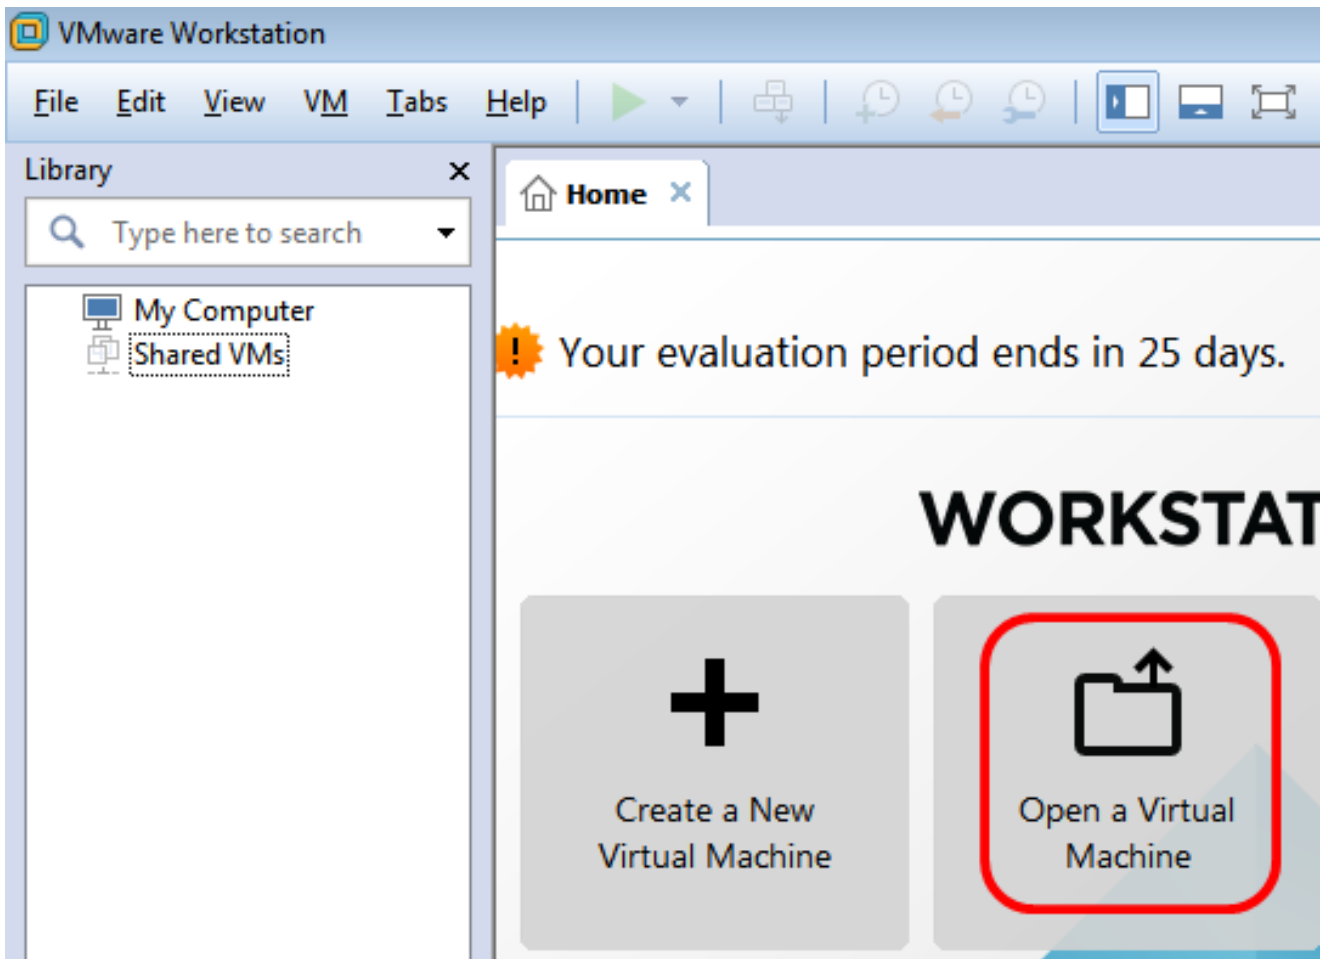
VMware Workstation

File Edit View VM Tabs Help

Library ×

Type here to search

My Computer
Shared VMs

Home ×

! Your evaluation period ends in 25 days.

WORKSTAT

Create a New Virtual Machine

Open a Virtual Machine